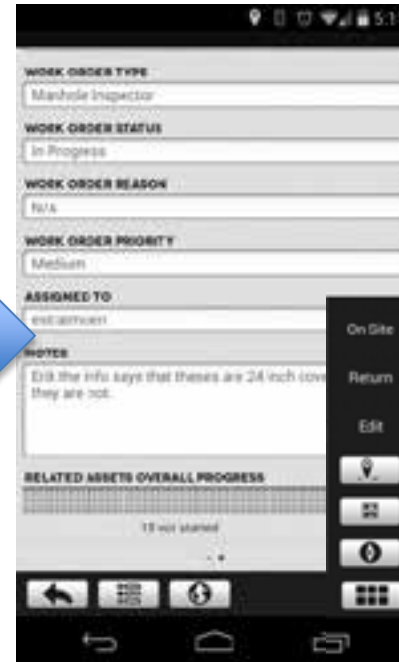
5:1

WORK ORDER TYPE

Manhole Inspector

WORK ORDER STATUS

In Progress

WORK ORDER REASON

N/A

WORK ORDER PRIORITY

Medium

ASSIGNED TO

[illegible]

NOTES

Erik the info says that theses are 24 inch cov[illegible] they are not.

RELATED ASSETS OVERALL PROGRESS

13 not started

On Site

Return

Edit